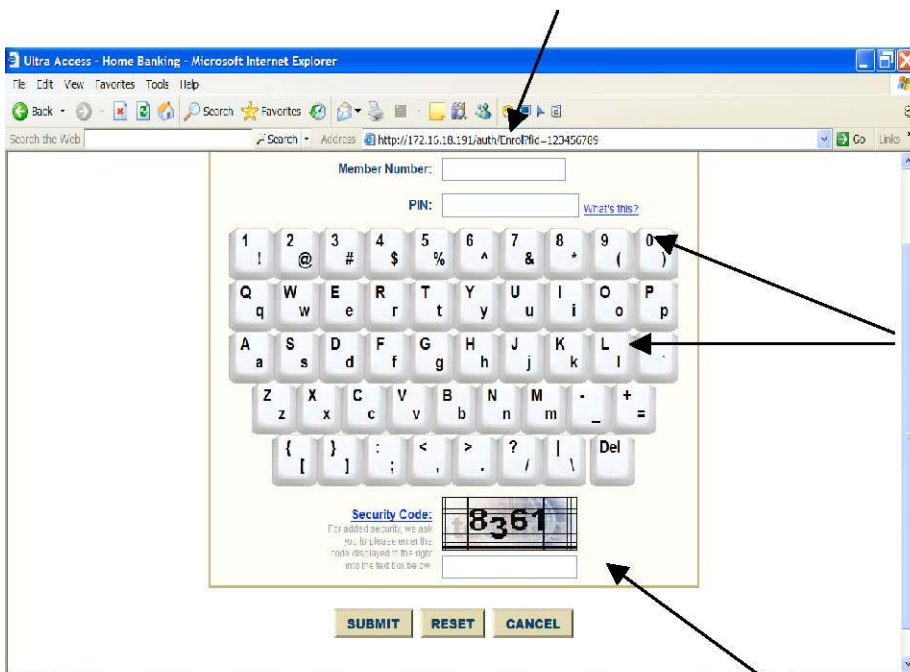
Ultra Access - Home Banking - Microsoft Internet Explorer

File Edit View Favorites Tools Help

Back Search Favorites

Search the Web Search Address http://172.16.18.191/auth/Enroll?fid=123456789 Go Links

Member Number:

PIN: What's this?

1 ! 2 @ 3 # 4 $ 5 % 6 ^ 7 & 8 * 9 ( 0 )

Q q W w E e R r T t Y y U u I i O o P p

A a S s D d F f G g H h J j K k L l

Z z X x C c V v B b N n M m - _ + =

{ [ } ] : ; < , > . ? / | \ Del

Security Code:
For added security, we ask you to please enter the code displayed to the right into the text box below.

8361

SUBMIT RESET CANCEL